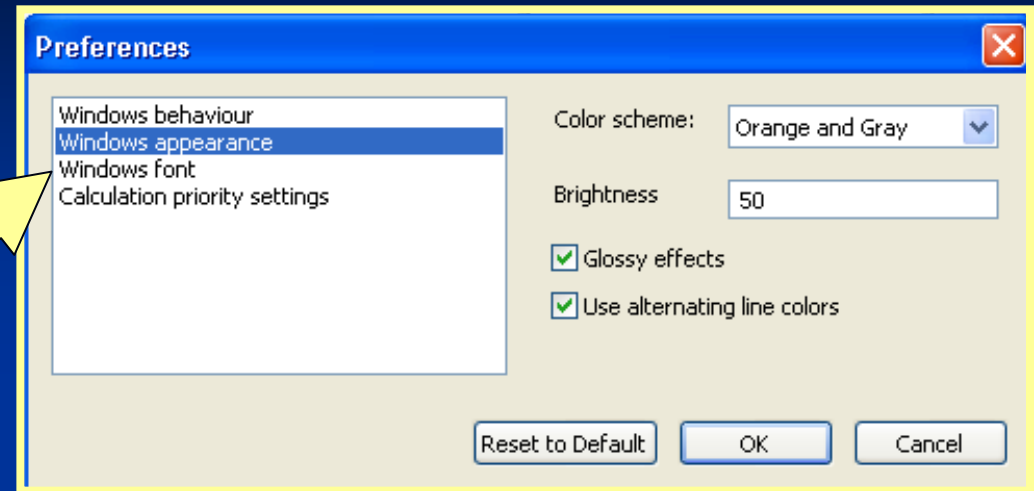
Preferences

Windows behaviour
Windows appearance
Windows font
Calculation priority settings

Color scheme: Orange and Gray

Brightness 50

Glossy effects

Use alternating line colors

Reset to Default
OK
Cancel